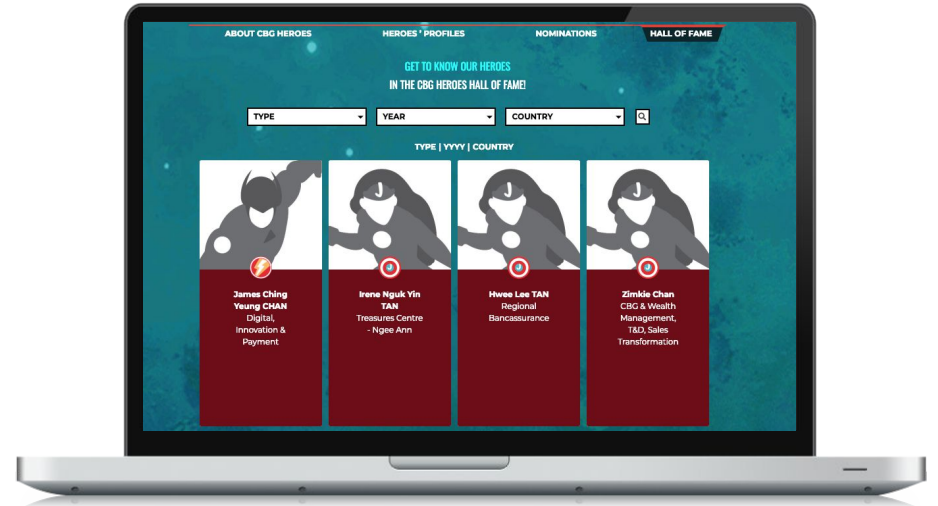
ABOUT CBG HEROES HEROES ' PROFILES NOMINATIONS HALL OF FAME

GET TO KNOW OUR HEROES
IN THE CBG HEROES HALL OF FAME!

TYPE YEAR COUNTRY

TYPE | YYYY | COUNTRY

James Ching Yeung CHAN
Digital, Innovation & Payment

Irene Nguk Yin TAN
Treasures Centre - Ngee Ann

Hwee Lee TAN
Regional Bancassurance

Zimkie Chan
CBG & Wealth Management, T&D, Sales Transformation